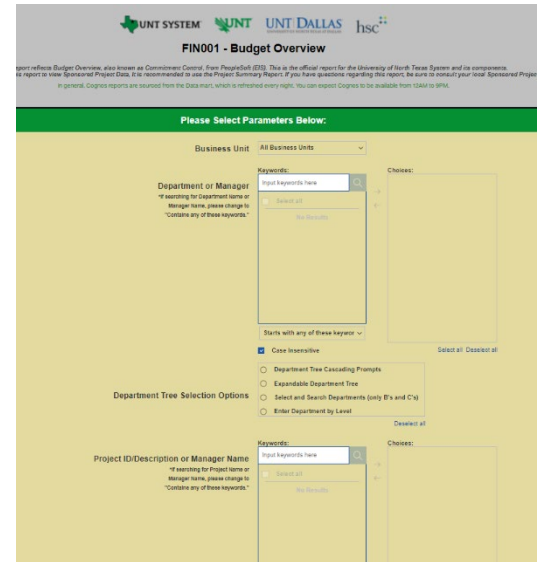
UNT SYSTEM UNT UNT DALLAS hsc

FIN001 - Budget Overview

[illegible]eport reflects Budget Overview, also known as Commitment Control, from PeopleSoft (EIS). This is the official report for the University of North Texas System and its components. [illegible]s report to view Sponsored Project Data, it is recommended to use the Project Summary Report. If you have questions regarding this report, be sure to consult your local Sponsored Project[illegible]

In general, Cognos reports are sourced from the Data mart, which is refreshed every night. You can expect Cognos to be available from 10AM to 9PM.

Please Select Parameters Below:

Business Unit All Business Units

Department or Manager
*If searching for Department Name or Manager Name, please change to "Contains any of these keywords."

Keywords:
Input keywords here
Select all
No Results
Choices:
Starts with any of these keywor
Case insensitive
Select all Deselect all

Department Tree Selection Options
Department Tree Cascading Prompts
Expandable Department Tree
Select and Search Departments (only B's and C's)
Enter Department by Level
Deselect all

Project ID/Description or Manager Name
*If searching for Project Name or Manager Name, please change to "Contains any of these keywords."

Keywords:
Input keywords here
Select all
No Results
Choices: